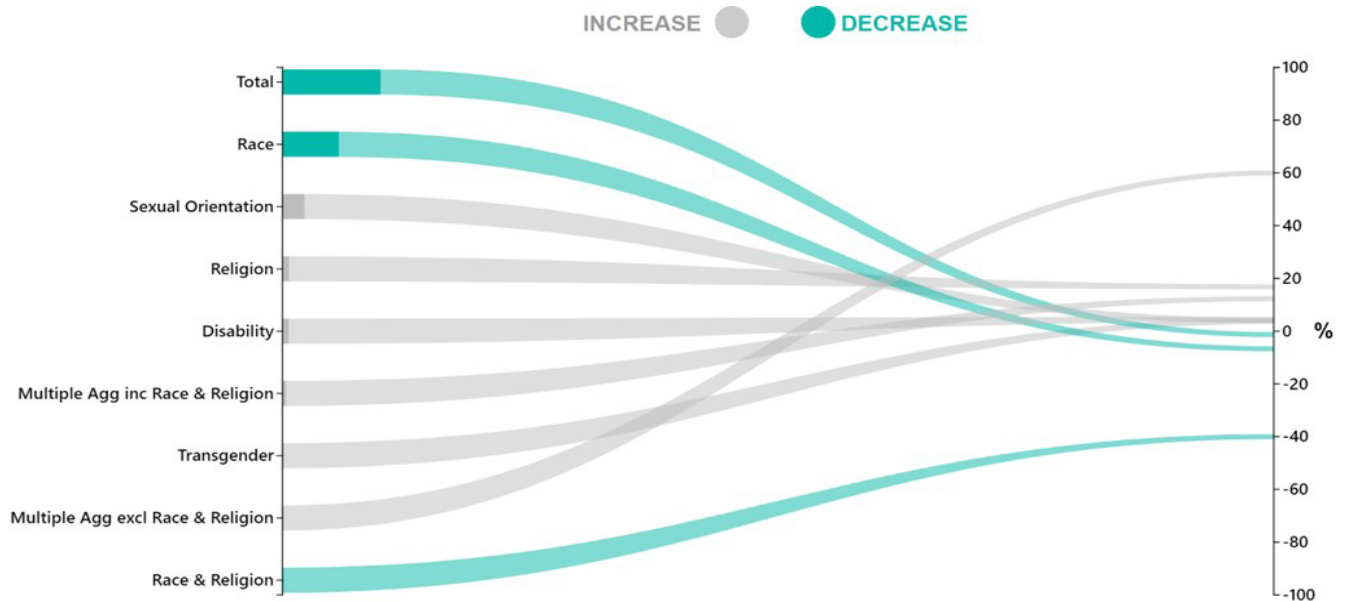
INCREASE DECREASE

Total
Race
Sexual Orientation
Religion
Disability
Multiple Agg inc Race & Religion
Transgender
Multiple Agg excl Race & Religion
Race & Religion

100
80
60
40
20
0
-20
-40
-60
-80
-100
%